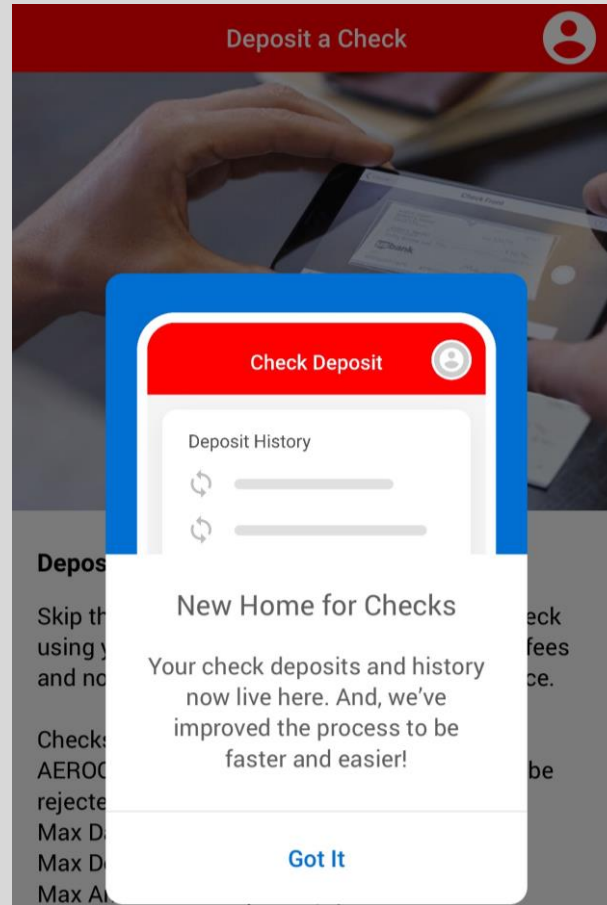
Deposit a Check

Check Deposit

Deposit History

Depos

Skip th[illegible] eck using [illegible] fees and no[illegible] ce.

Checks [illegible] AERO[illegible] be rejecte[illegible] Max D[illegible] Max D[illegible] Max A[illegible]

New Home for Checks

Your check deposits and history now live here. And, we've improved the process to be faster and easier!

Got It